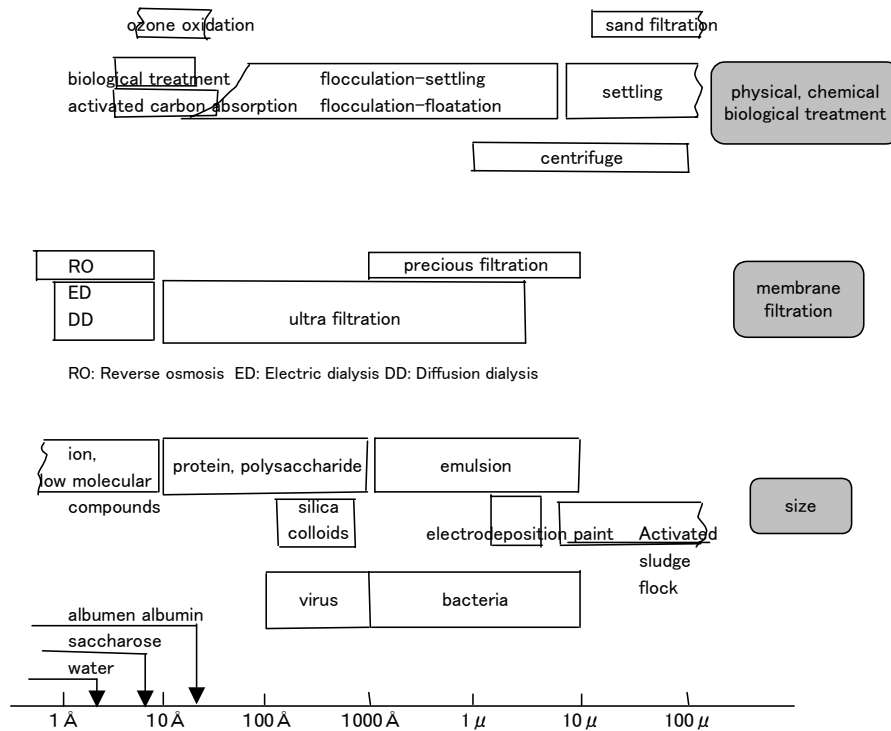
ozone oxidation

sand filtration

biological treatment
activated carbon absorption

flocculation-settling
flocculation-floatation

settling

physical, chemical biological treatment

centrifuge

RO

precious filtration

ED
DD

ultra filtration

membrane filtration

RO: Reverse osmosis ED: Electric dialysis DD: Diffusion dialysis

ion, low molecular compounds

protein, polysaccharide

emulsion

size

silica colloids

electrodeposition paint

Activated sludge flock

virus

bacteria

albumen albumin
saccharose
water

1 Å 10 Å 100 Å 1000 Å 1 $\mu$ 10 $\mu$ 100 $\mu$